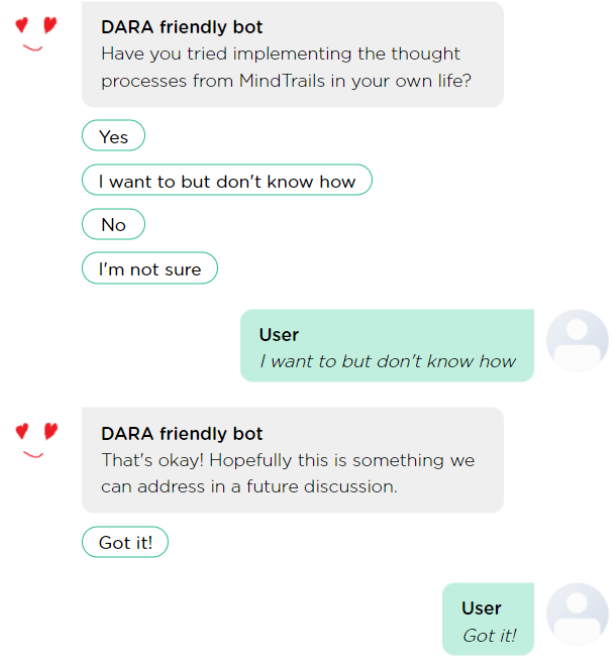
DARA friendly bot
Have you tried implementing the thought processes from MindTrails in your own life?

Yes

I want to but don't know how

No

I'm not sure

User
I want to but don't know how

DARA friendly bot
That's okay! Hopefully this is something we can address in a future discussion.

Got it!

User
Got it!